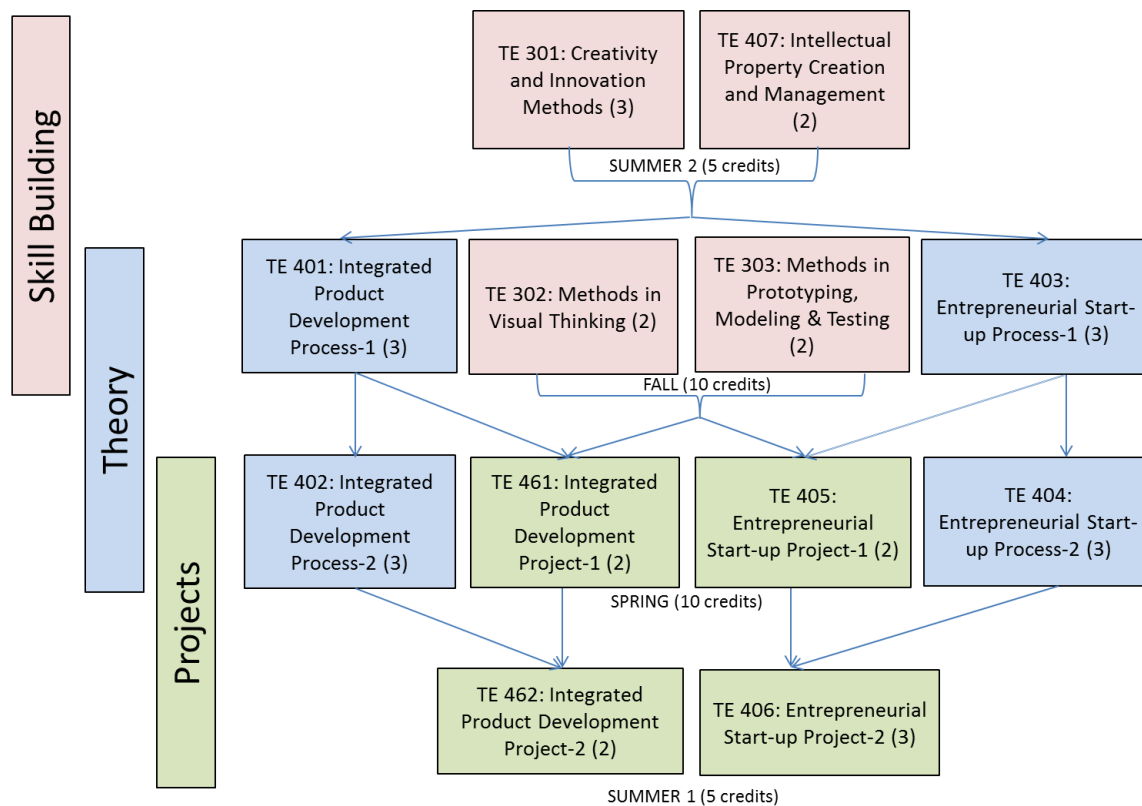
Skill Building

Theory

Projects

TE 301: Creativity and Innovation Methods (3)

TE 407: Intellectual Property Creation and Management (2)

SUMMER 2 (5 credits)

TE 401: Integrated Product Development Process-1 (3)

TE 302: Methods in Visual Thinking (2)

TE 303: Methods in Prototyping, Modeling & Testing (2)

TE 403: Entrepreneurial Start-up Process-1 (3)

FALL (10 credits)

TE 402: Integrated Product Development Process-2 (3)

TE 461: Integrated Product Development Project-1 (2)

TE 405: Entrepreneurial Start-up Project-1 (2)

TE 404: Entrepreneurial Start-up Process-2 (3)

SPRING (10 credits)

TE 462: Integrated Product Development Project-2 (2)

TE 406: Entrepreneurial Start-up Project-2 (3)

SUMMER 1 (5 credits)